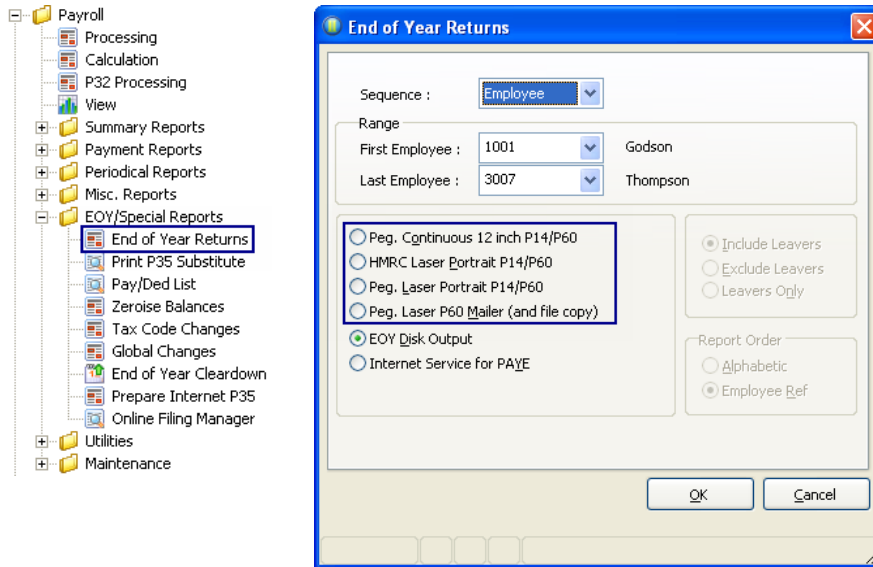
Payroll
Processing
Calculation
P32 Processing
View
Summary Reports
Payment Reports
Periodical Reports
Misc. Reports
EOY/Special Reports
End of Year Returns
Print P35 Substitute
Pay/Ded List
Zeroise Balances
Tax Code Changes
Global Changes
End of Year Cleardown
Prepare Internet P35
Online Filing Manager
Utilities
Maintenance

End of Year Returns

Sequence : Employee

Range
First Employee : 1001 Godson
Last Employee : 3007 Thompson

Peg. Continuous 12 inch P14/P60
HMRC Laser Portrait P14/P60
Peg. Laser Portrait P14/P60
Peg. Laser P60 Mailer (and file copy)
EOY Disk Output
Internet Service for PAYE

Include Leavers
Exclude Leavers
Leavers Only

Report Order
Alphabetic
Employee Ref

OK
Cancel